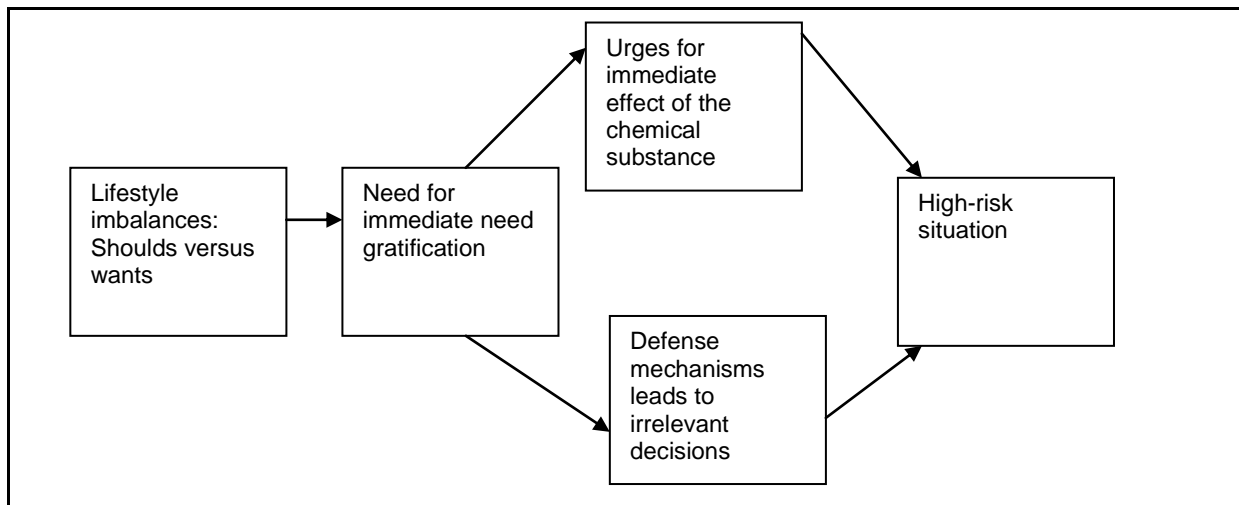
Lifestyle imbalances: Shoulds versus wants

Need for immediate need gratification

Urges for immediate effect of the chemical substance

Defense mechanisms leads to irrelevant decisions

High-risk situation